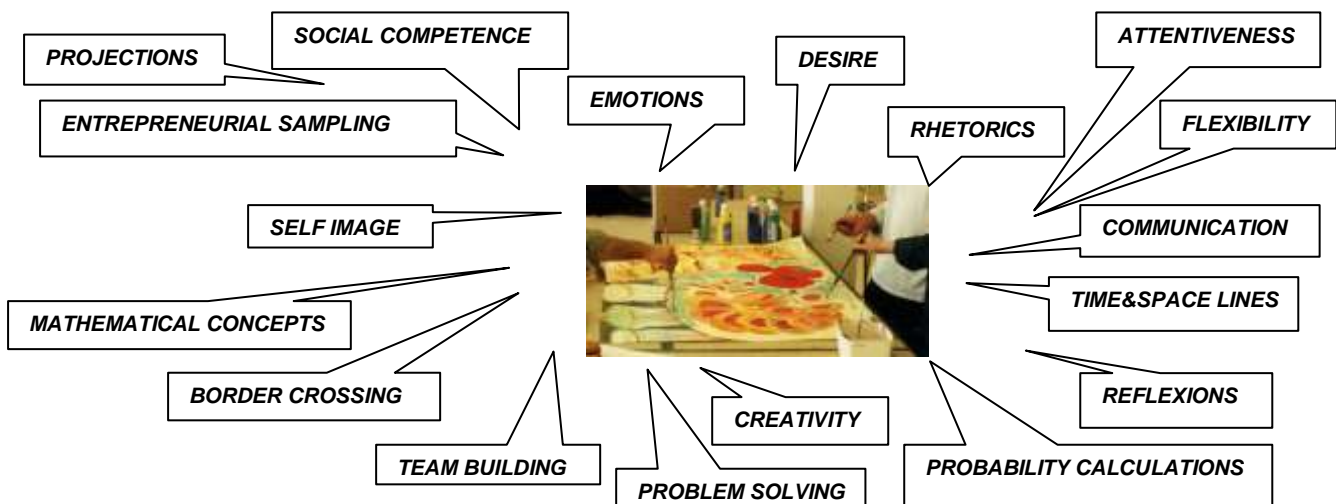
PROJECTIONS

SOCIAL COMPETENCE

ENTREPRENEURIAL SAMPLING

EMOTIONS

DESIRE

RHETORICS

ATTENTIVENESS

FLEXIBILITY

SELF IMAGE

COMMUNICATION

MATHEMATICAL CONCEPTS

TIME&SPACE LINES

BORDER CROSSING

REFLEXIONS

CREATIVITY

TEAM BUILDING

PROBLEM SOLVING

PROBABILITY CALCULATIONS